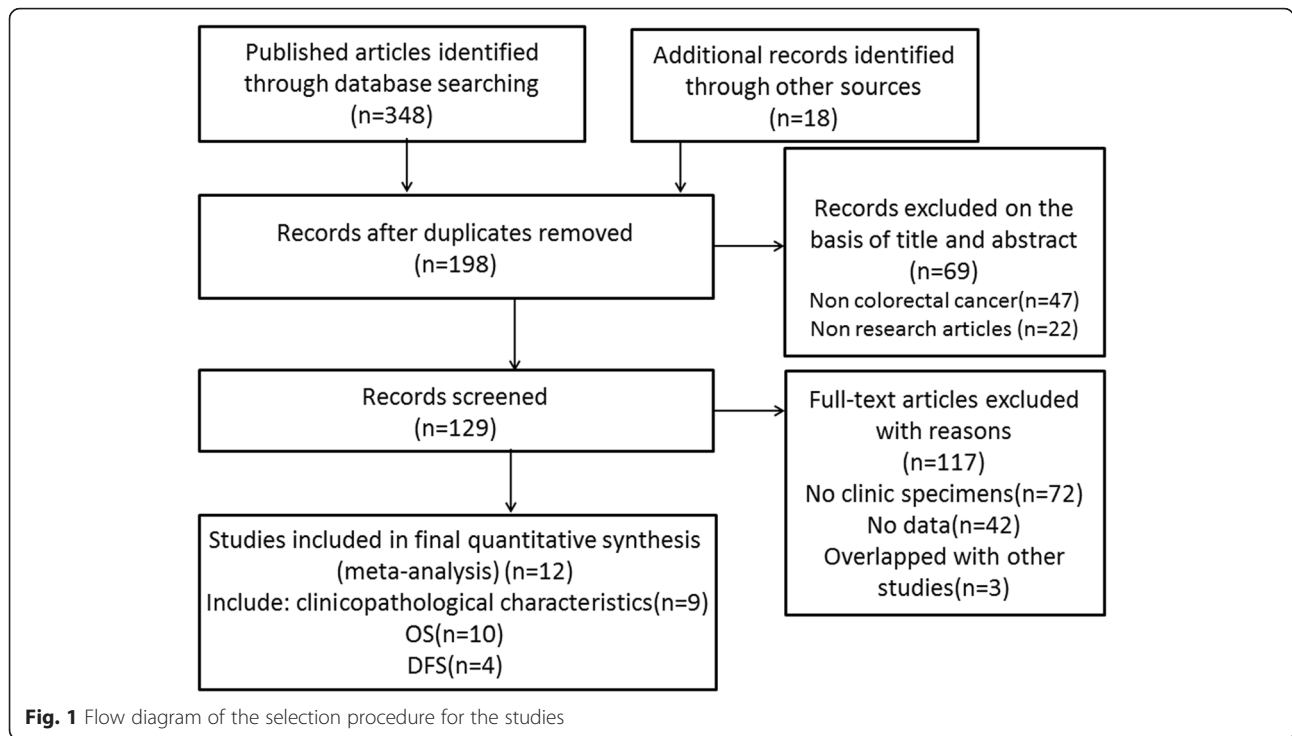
Published articles identified through database searching
(n=348)

Additional records identified through other sources
(n=18)

Records after duplicates removed
(n=198)

Records excluded on the basis of title and abstract
(n=69)
Non colorectal cancer(n=47)
Non research articles (n=22)

Records screened
(n=129)

Full-text articles excluded with reasons
(n=117)
No clinic specimens(n=72)
No data(n=42)
Overlapped with other studies(n=3)

Studies included in final quantitative synthesis (meta-analysis) (n=12)
Include: clinicopathological characteristics(n=9)
OS(n=10)
DFS(n=4)

Fig. 1 Flow diagram of the selection procedure for the studies